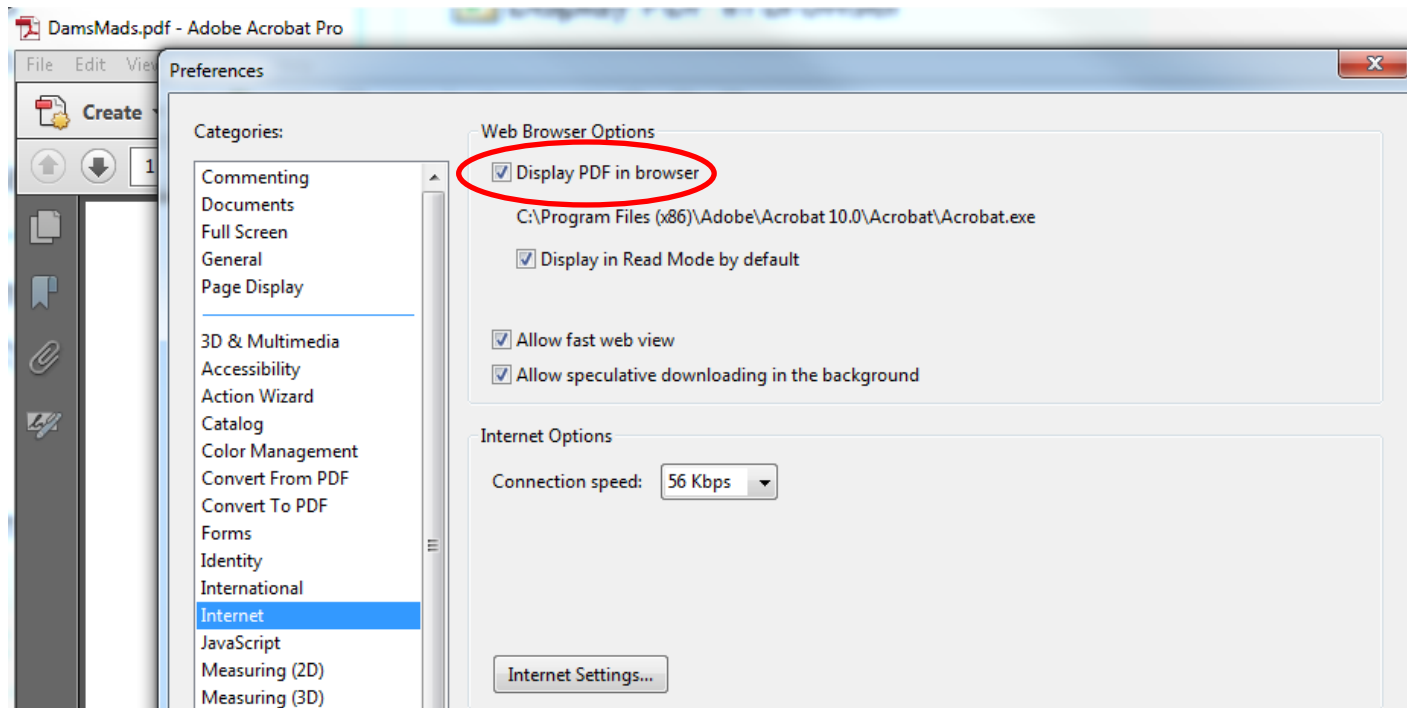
DamsMads.pdf - Adobe Acrobat Pro

File Edit View

Create

1

Preferences

Categories:

Commenting
Documents
Full Screen
General
Page Display

3D & Multimedia
Accessibility
Action Wizard
Catalog
Color Management
Convert From PDF
Convert To PDF
Forms
Identity
International
Internet
JavaScript
Measuring (2D)
Measuring (3D)

Web Browser Options

Display PDF in browser

C:\Program Files (x86)\Adobe\Acrobat 10.0\Acrobat\Acrobat.exe

Display in Read Mode by default

Allow fast web view

Allow speculative downloading in the background

Internet Options

Connection speed: 56 Kbps

Internet Settings...